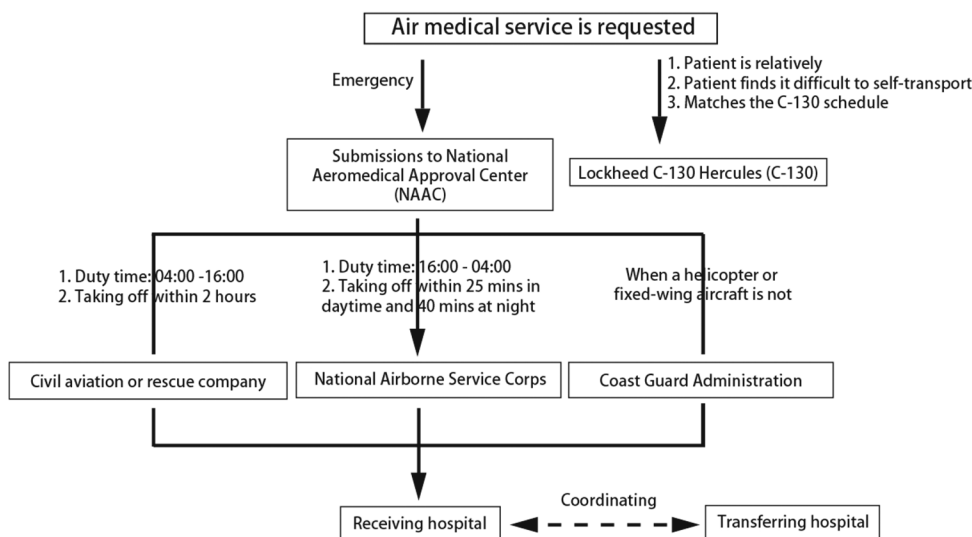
Air medical service is requested

Emergency

1. Patient is relatively
2. Patient finds it difficult to self-transport
3. Matches the C-130 schedule

Submissions to National Aeromedical Approval Center (NAAC)

Lockheed C-130 Hercules (C-130)

1. Duty time: 04:00 -16:00
2. Taking off within 2 hours

1. Duty time: 16:00 - 04:00
2. Taking off within 25 mins in daytime and 40 mins at night

When a helicopter or fixed-wing aircraft is not

Civil aviation or rescue company

National Airborne Service Corps

Coast Guard Administration

Coordinating

Receiving hospital

Transferring hospital